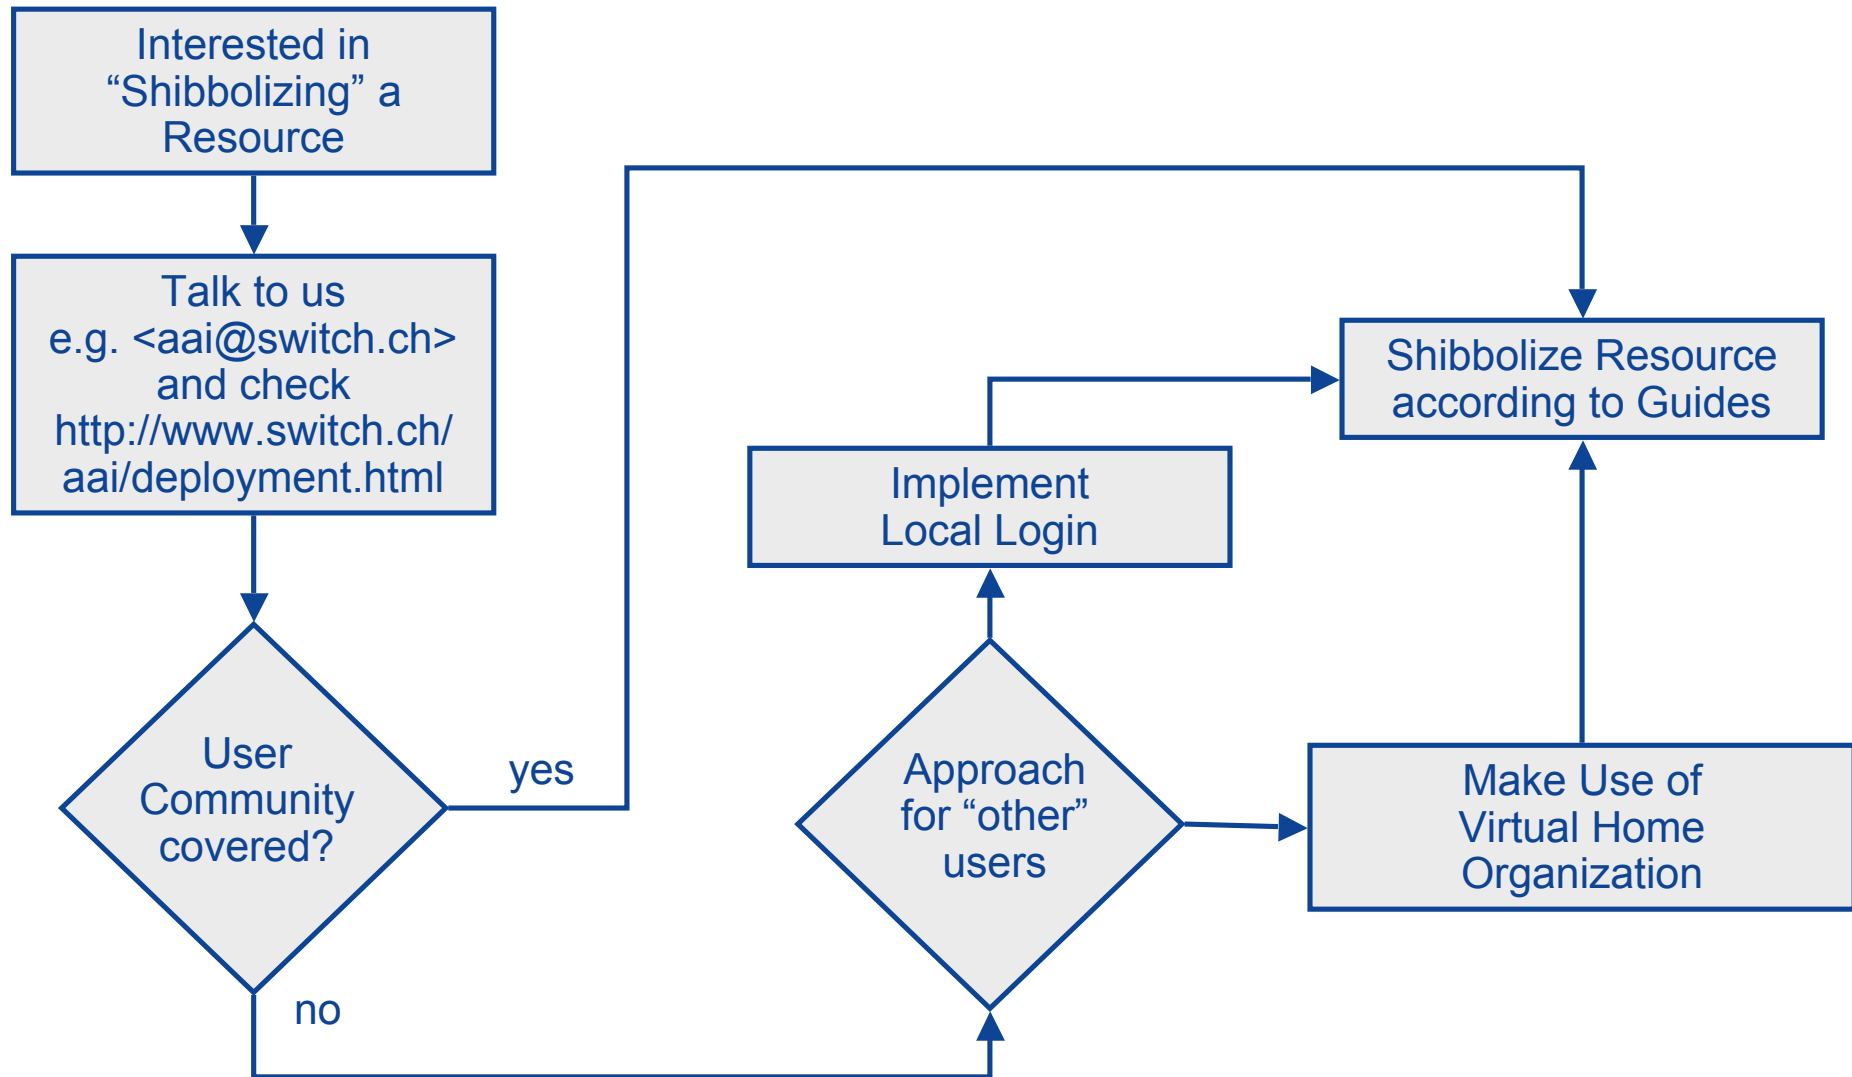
Interested in “Shibbolizing” a Resource

Talk to us e.g. <aai@switch.ch> and check http://www.switch.ch/aai/deployment.html

User Community covered?

yes

no

Shibbolize Resource according to Guides

Implement Local Login

Approach for “other” users

Make Use of Virtual Home Organization